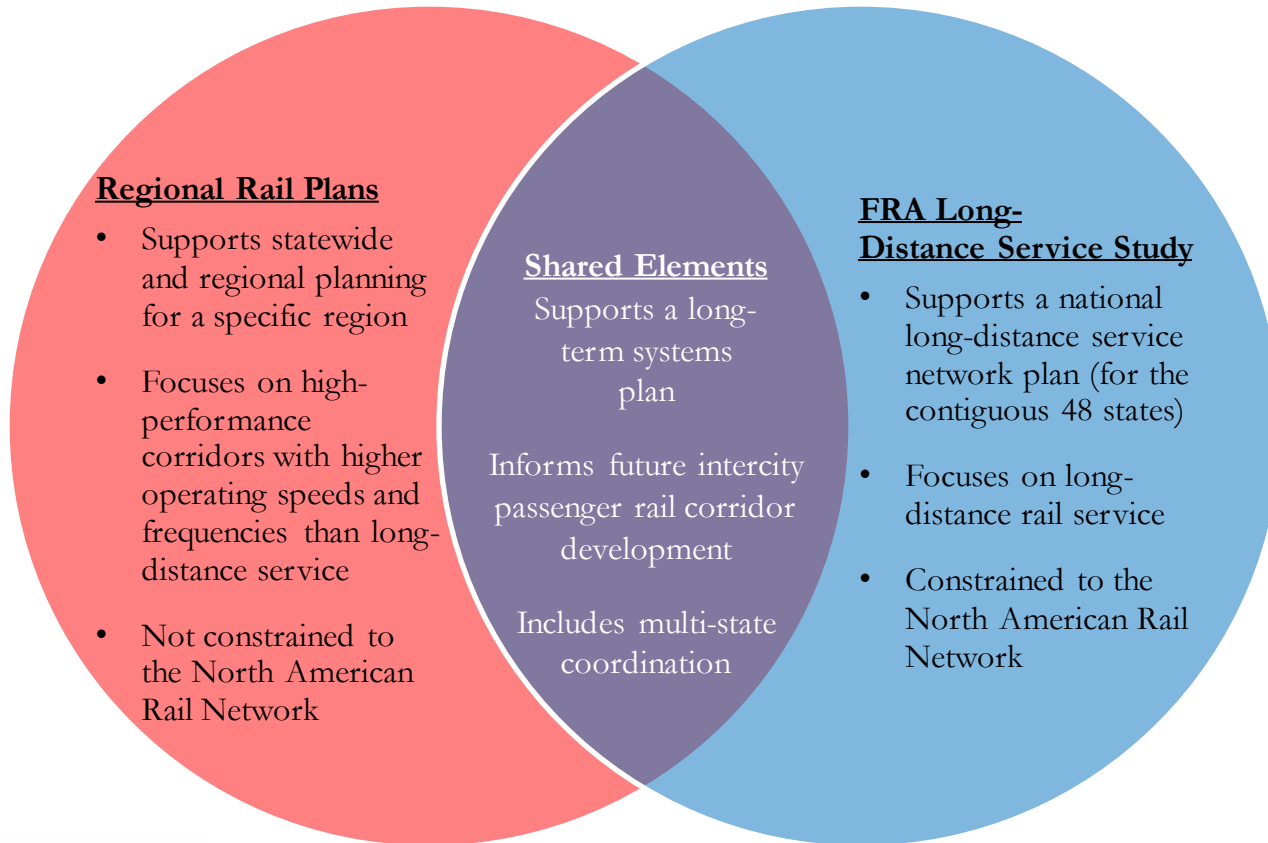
Regional Rail Plans

- Supports statewide and regional planning for a specific region
- Focuses on high-performance corridors with higher operating speeds and frequencies than long-distance service
- Not constrained to the North American Rail Network

Shared Elements

Supports a long-term systems plan

Informs future intercity passenger rail corridor development

Includes multi-state coordination

FRA Long-Distance Service Study

- Supports a national long-distance service network plan (for the contiguous 48 states)
- Focuses on long-distance rail service
- Constrained to the North American Rail Network